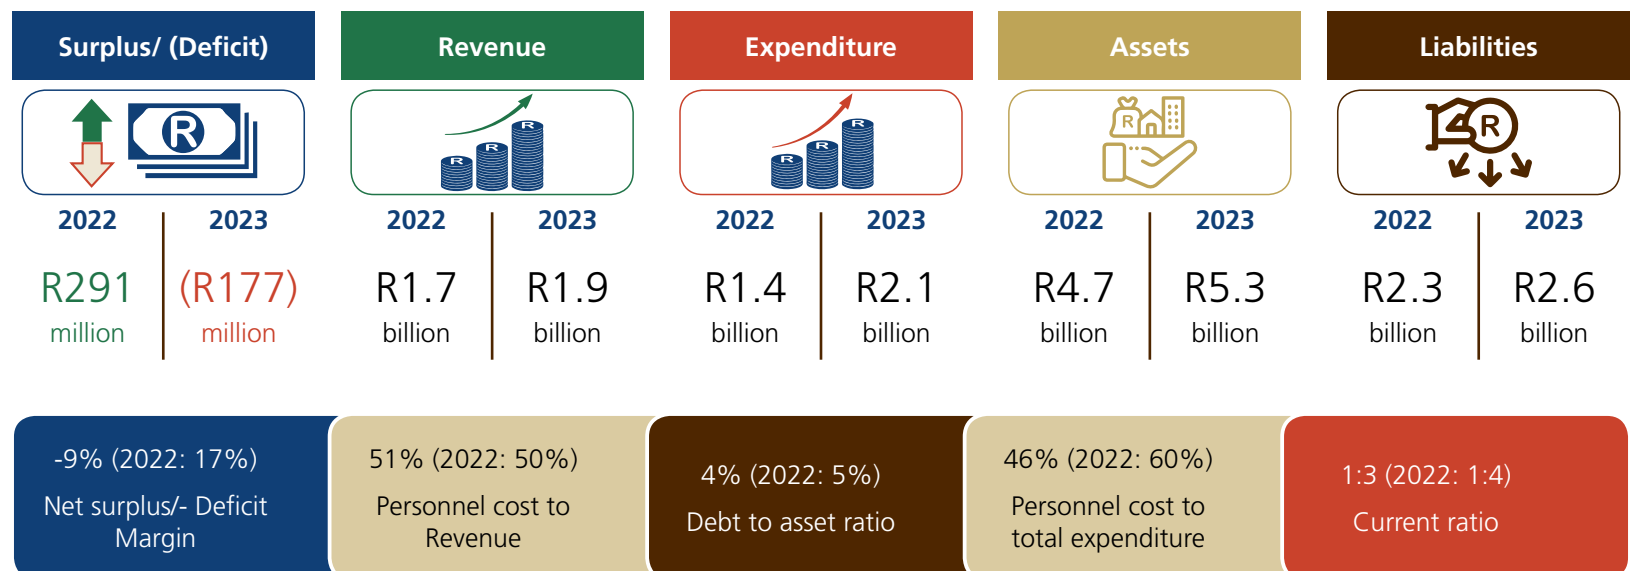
Surplus/ (Deficit)

2022 | 2023

R291 million | (R177) million

Revenue

2022 | 2023

R1.7 billion | R1.9 billion

Expenditure

2022 | 2023

R1.4 billion | R2.1 billion

Assets

2022 | 2023

R4.7 billion | R5.3 billion

Liabilities

2022 | 2023

R2.3 billion | R2.6 billion

-9% (2022: 17%)

Net surplus/- Deficit Margin

51% (2022: 50%)

Personnel cost to Revenue

4% (2022: 5%)

Debt to asset ratio

46% (2022: 60%)

Personnel cost to total expenditure

1:3 (2022: 1:4)

Current ratio